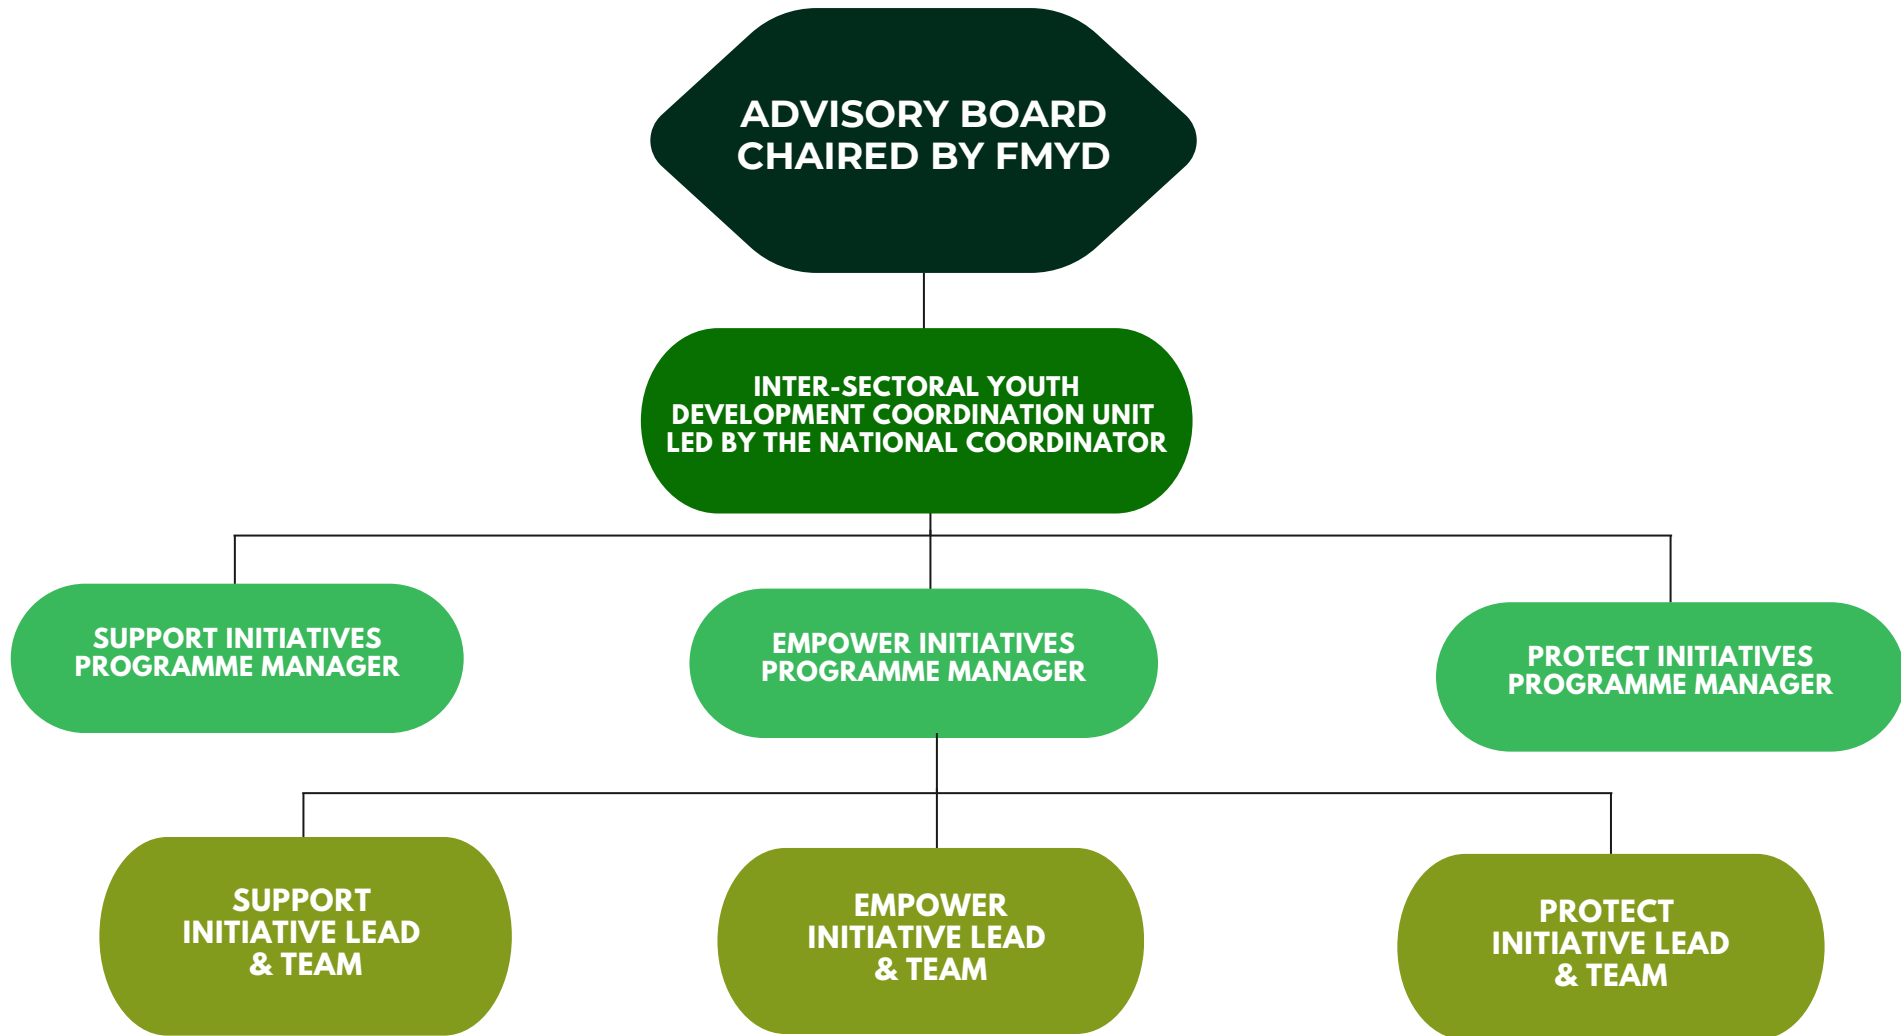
ADVISORY BOARD CHAIRED BY FMYD

INTER-SECTORAL YOUTH DEVELOPMENT COORDINATION UNIT LED BY THE NATIONAL COORDINATOR

SUPPORT INITIATIVES PROGRAMME MANAGER

EMPOWER INITIATIVES PROGRAMME MANAGER

PROTECT INITIATIVES PROGRAMME MANAGER

SUPPORT INITIATIVE LEAD & TEAM

EMPOWER INITIATIVE LEAD & TEAM

PROTECT INITIATIVE LEAD & TEAM